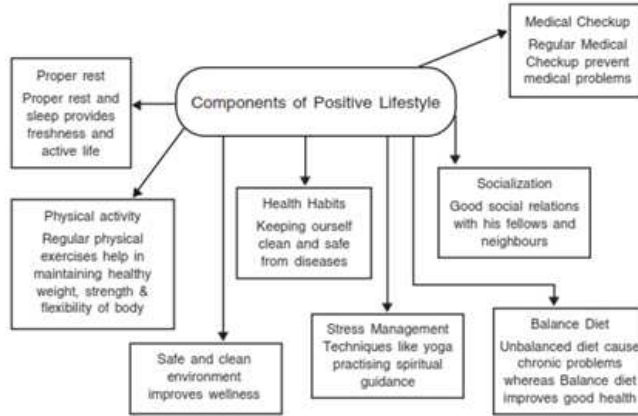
Components of Positive Lifestyle

Medical Checkup
Regular Medical Checkup prevent medical problems

Proper rest
Proper rest and sleep provides freshness and active life

Health Habits
Keeping ourself clean and safe from diseases

Socialization
Good social relations with his fellows and neighbours

Physical activity
Regular physical exercises help in maintaining healthy weight, strength & flexibility of body

Stress Management
Techniques like yoga practising spiritual guidance

Balance Diet
Unbalanced diet cause chronic problems whereas Balance diet improves good health

Safe and clean environment improves wellness